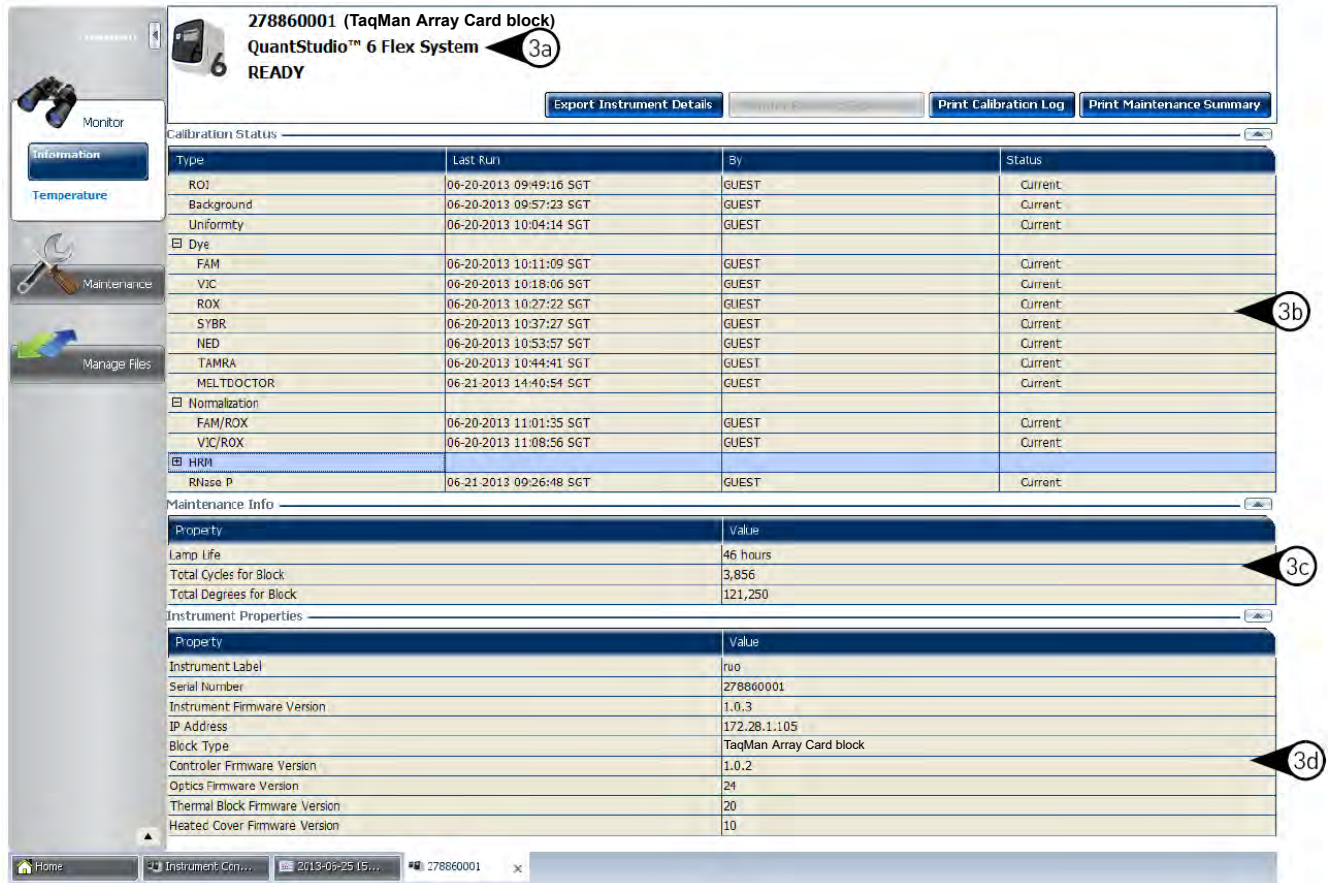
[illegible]

Monitor

Information

Temperature

Maintenance

Manage Files

6

278860001 (TaqMan Array Card block)
QuantStudio™ 6 Flex System
READY

3a

Export Instrument Details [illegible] Print Calibration Log Print Maintenance Summary

Calibration Status

| Type | Last Run | By | Status |
|---|---|---|---|
| ROI | 06-20-2013 09:49:16 SGT | GUEST | Current |
| Background | 06-20-2013 09:57:23 SGT | GUEST | Current |
| Uniformty | 06-20-2013 10:04:14 SGT | GUEST | Current |
| ⊟ Dye | | | |
| FAM | 06-20-2013 10:11:09 SGT | GUEST | Current |
| VIC | 06-20-2013 10:18:06 SGT | GUEST | Current |
| ROX | 06-20-2013 10:27:22 SGT | GUEST | Current |
| SYBR | 06-20-2013 10:37:27 SGT | GUEST | Current |
| NED | 06-20-2013 10:53:57 SGT | GUEST | Current |
| TAMRA | 06-20-2013 10:44:41 SGT | GUEST | Current |
| MELTDOCTOR | 06-21-2013 14:40:54 SGT | GUEST | Current |
| ⊟ Normalization | | | |
| FAM/ROX | 06-20-2013 11:01:35 SGT | GUEST | Current |
| VIC/ROX | 06-20-2013 11:08:56 SGT | GUEST | Current |
| ⊞ HRM | | | |
| RNase P | 06-21-2013 09:26:48 SGT | GUEST | Current |

3b

Maintenance Info

| Property | Value |
|---|---|
| Lamp Life | 46 hours |
| Total Cycles for Block | 3,856 |
| Total Degrees for Block | 121,250 |

3c

Instrument Properties

| Property | Value |
|---|---|
| Instrument Label | ruo |
| Serial Number | 278860001 |
| Instrument Firmware Version | 1.0.3 |
| IP Address | 172.28.1.105 |
| Block Type | TaqMan Array Card block |
| Controller Frmware Version | 1.0.2 |
| Optics Firmware Version | 24 |
| Thermal Block Firmware Version | 20 |
| Heated Cover Firmware Version | 10 |

3d

Home | Instrument Con... | 2013-05-25 15... | 278860001 ×